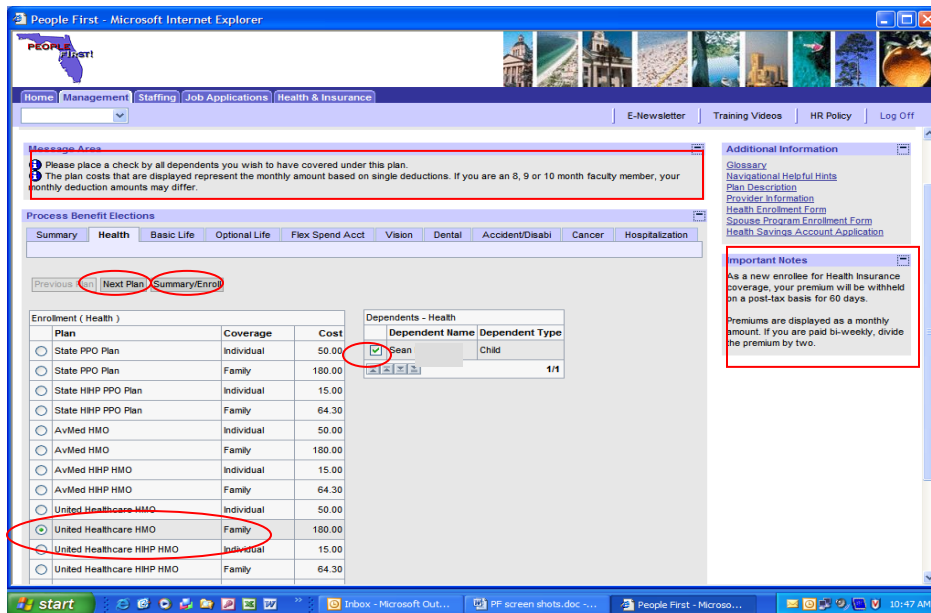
People First - Microsoft Internet Explorer

PEOPLE FIRST!

Home | Management | Staffing | Job Applications | Health & Insurance

E-Newsletter | Training Videos | HR Policy | Log Off

Message Area

Please place a check by all dependents you wish to have covered under this plan.

The plan costs that are displayed represent the monthly amount based on single deductions. If you are an 8, 9 or 10 month faculty member, your monthly deduction amounts may differ.

Process Benefit Elections

Summary | Health | Basic Life | Optional Life | Flex Spend Acct | Vision | Dental | Accident/Disabi | Cancer | Hospitalization

Previous Plan | Next Plan | Summary/Enroll

Enrollment ( Health )

| | Plan | Coverage | Cost |
|---|---|---|---|
| ○ | State PPO Plan | Individual | 50.00 |
| ○ | State PPO Plan | Family | 180.00 |
| ○ | State HIHP PPO Plan | Individual | 15.00 |
| ○ | State HIHP PPO Plan | Family | 64.30 |
| ○ | AvMed HMO | Individual | 50.00 |
| ○ | AvMed HMO | Family | 180.00 |
| ○ | AvMed HIHP HMO | Individual | 15.00 |
| ○ | AvMed HIHP HMO | Family | 64.30 |
| ○ | United Healthcare HMO | Individual | 50.00 |
| ⊙ | United Healthcare HMO | Family | 180.00 |
| ○ | United Healthcare HIHP HMO | Individual | 15.00 |
| ○ | United Healthcare HIHP HMO | Family | 64.30 |

Dependents - Health

| | Dependent Name | Dependent Type |
|---|---|---|
| ☑ | Sean | Child |

1/1

Additional Information

Glossary
Navigational Helpful Hints
Plan Description
Provider Information
Health Enrollment Form
Spouse Program Enrollment Form
Health Savings Account Application

Important Notes

As a new enrollee for Health Insurance coverage, your premium will be withheld on a post-tax basis for 60 days.

Premiums are displayed as a monthly amount. If you are paid bi-weekly, divide the premium by two.

start | Inbox - Microsoft Out... | PF screen shots.doc -... | People First - Microso... | 10:47 AM